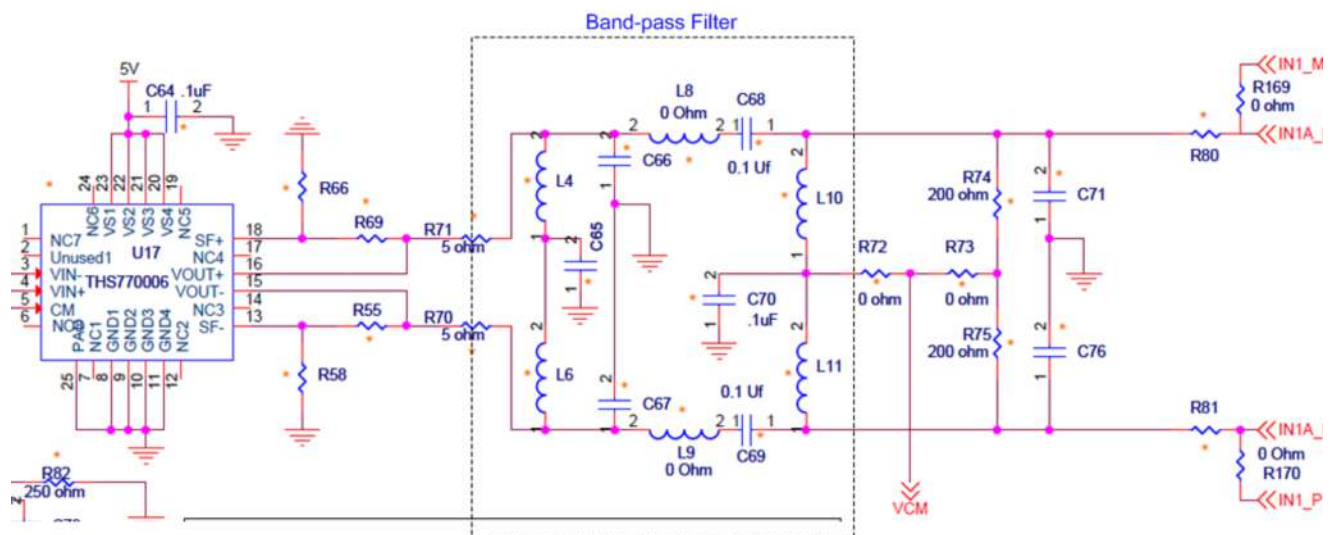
Band-pass Filter

5V
C64 .1uF
1 2

24 23 22 21 20 19
NC6 VS1 VS2 VS3 VS4 NC5
U17
1 NC7
2 Unused1
3 VIN-
4 VIN+
5 CM
6 NC8
THS770006
SF+ 18
NC4 17
VOUT+ 16
VOUT- 15
NC3 14
SF- 13
PAD NC1 GND1 GND2 GND3 NC2
25 7 8 9 10 11 12

R66
R69
R71
5 ohm
R55
R70
5 ohm
R58

L8
0 Ohm
C68
2 1 2 1
0.1 Uf
C66
L4
C65
L10
L6
C67
L9
0 Ohm
C69
0.1 Uf
L11
R72
0 ohm
R73
0 ohm
C70
.1uF
VCM
R74
200 ohm
R75
200 ohm
C71
C76
R80
R81
R169
0 ohm
IN1_M
IN1A_
IN1A_
0 Ohm
R170
IN1_P

R82
250 ohm